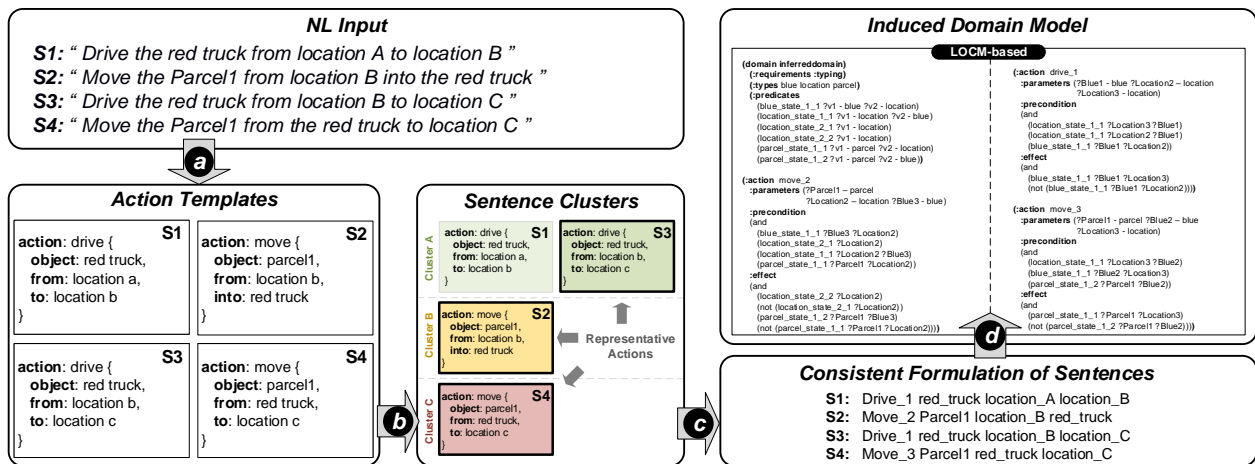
NL Input

S1: " Drive the red truck from location A to location B "
S2: " Move the Parcel1 from location B into the red truck "
S3: " Drive the red truck from location B to location C "
S4: " Move the Parcel1 from the red truck to location C "

a

Action Templates

S1
action: drive {
object: red truck,
from: location a,
to: location b
}

S2
action: move {
object: parcel1,
from: location b,
into: red truck
}

S3
action: drive {
object: red truck,
from: location b,
to: location c
}

S4
action: move {
object: parcel1,
from: red truck,
to: location c
}

b

Sentence Clusters

Cluster A

S1
action: drive {
object: red truck,
from: location a,
to: location b

S3
action: drive {
object: red truck,
from: location b,
to: location c

Cluster B

S2
action: move {
object: parcel1,
from: location b,
into: red truck

Representative Actions

Cluster C

S4
action: move {
object: parcel1,
from: red truck,
to: location c

c

Induced Domain Model

LOCM-based

(domain inferreddomain)
(:requirements :typing)
(:types blue location parcel)
(:predicates
(blue_state_1_1 ?v1 - blue ?v2 - location)
(location_state_1_1 ?v1 - location ?v2 - blue)
(location_state_2_1 ?v1 - location)
(location_state_2_2 ?v1 - location)
(parcel_state_1_1 ?v1 - parcel ?v2 - location)
(parcel_state_1_2 ?v1 - parcel ?v2 - blue))

(:action move_2
:parameters (?Parcel1 – parcel
?Location2 – location ?Blue3 - blue)
:precondition
(and
(blue_state_1_1 ?Blue3 ?Location2)
(location_state_2_1 ?Location2)
(location_state_1_1 ?Location2 ?Blue3)
(parcel_state_1_1 ?Parcel1 ?Location2))
:effect
(and
(location_state_2_2 ?Location2)
(not (location_state_2_1 ?Location2))
(parcel_state_1_2 ?Parcel1 ?Blue3)
(not (parcel_state_1_1 ?Parcel1 ?Location2))))

(:action drive_1
:parameters (?Blue1 - blue ?Location2 – location
?Location3 - location)
:precondition
(and
(location_state_1_1 ?Location3 ?Blue1)
(location_state_1_1 ?Location2 ?Blue1)
(blue_state_1_1 ?Blue1 ?Location2))
:effect
(and
(blue_state_1_1 ?Blue1 ?Location3)
(not (blue_state_1_1 ?Blue1 ?Location2))))

(:action move_3
:parameters (?Parcel1 - parcel ?Blue2 – blue
?Location3 - location)
:precondition
(and
(location_state_1_1 ?Location3 ?Blue2)
(blue_state_1_1 ?Blue2 ?Location3)
(parcel_state_1_2 ?Parcel1 ?Blue2))
:effect
(and
(parcel_state_1_1 ?Parcel1 ?Location3)
(not (parcel_state_1_2 ?Parcel1 ?Blue2))))

d

Consistent Formulation of Sentences

S1: Drive_1 red_truck location_A location_B
S2: Move_2 Parcel1 location_B red_truck
S3: Drive_1 red_truck location_B location_C
S4: Move_3 Parcel1 red_truck location_C